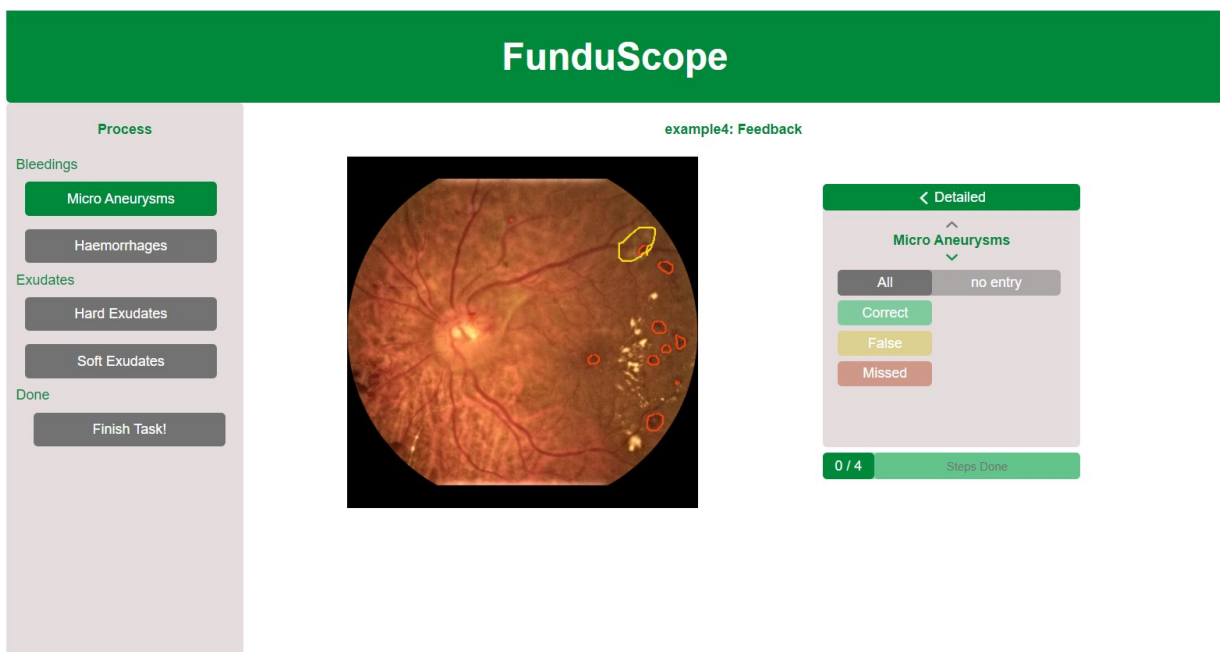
FunduScope

Process

Bleedings

Micro Aneurysms

Haemorrhages

Exudates

Hard Exudates

Soft Exudates

Done

Finish Task!

example4: Feedback

Detailed

Micro Aneurysms

All

no entry

Correct

False

Missed

0 / 4

Steps Done